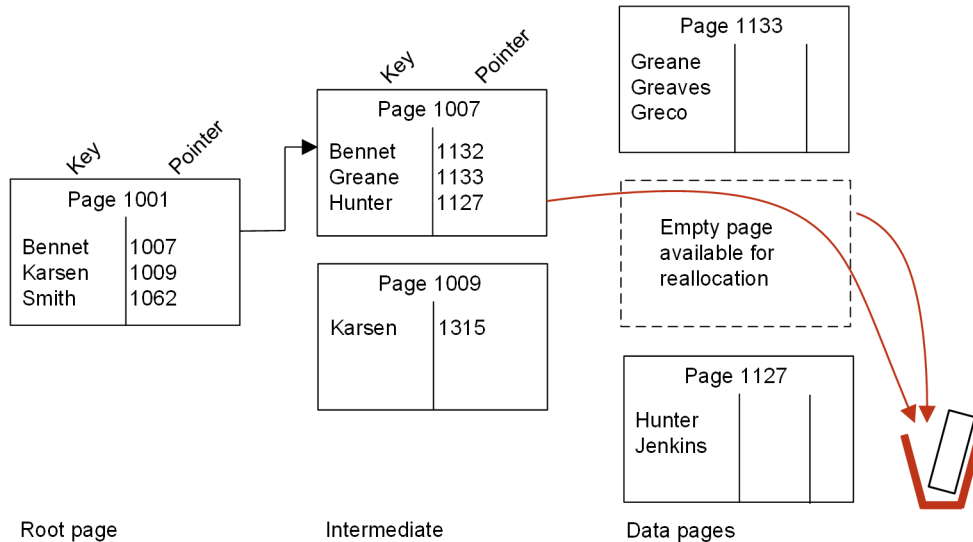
Key Pointer

Page 1001

| Bennet | 1007 |
|---|---|
| Karsen | 1009 |
| Smith | 1062 |

Key Pointer

Page 1007

| Bennet | 1132 |
|---|---|
| Greane | 1133 |
| Hunter | 1127 |

Page 1009

| Karsen | 1315 |
|---|---|

Page 1133

Greane
Greaves
Greco

Empty page available for reallocation

Page 1127

Hunter
Jenkins

Root page

Intermediate

Data pages